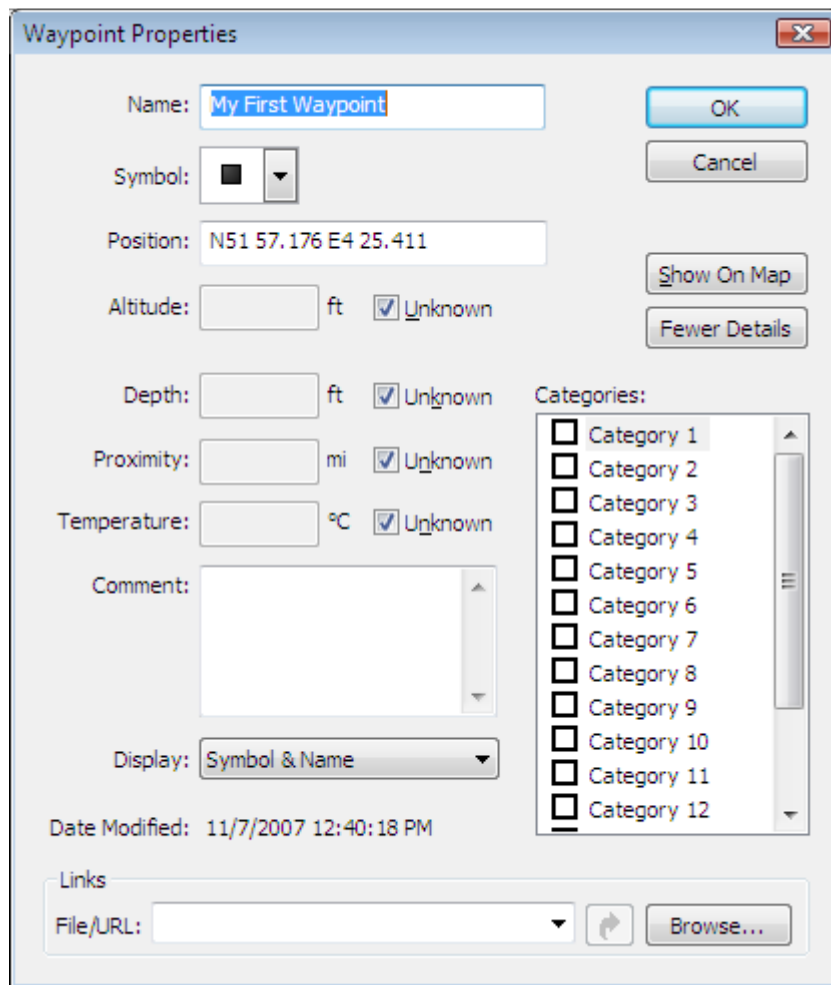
Waypoint Properties

Name: My First Waypoint

OK

Cancel

Symbol:

Position: N51 57.176 E4 25.411

Show On Map

Altitude: ft Unknown

Fewer Details

Depth: ft Unknown

Categories:

Category 1
Category 2
Category 3
Category 4
Category 5
Category 6
Category 7
Category 8
Category 9
Category 10
Category 11
Category 12

Proximity: mi Unknown

Temperature: °C Unknown

Comment:

Display: Symbol & Name

Date Modified: 11/7/2007 12:40:18 PM

Links

File/URL:

Browse...